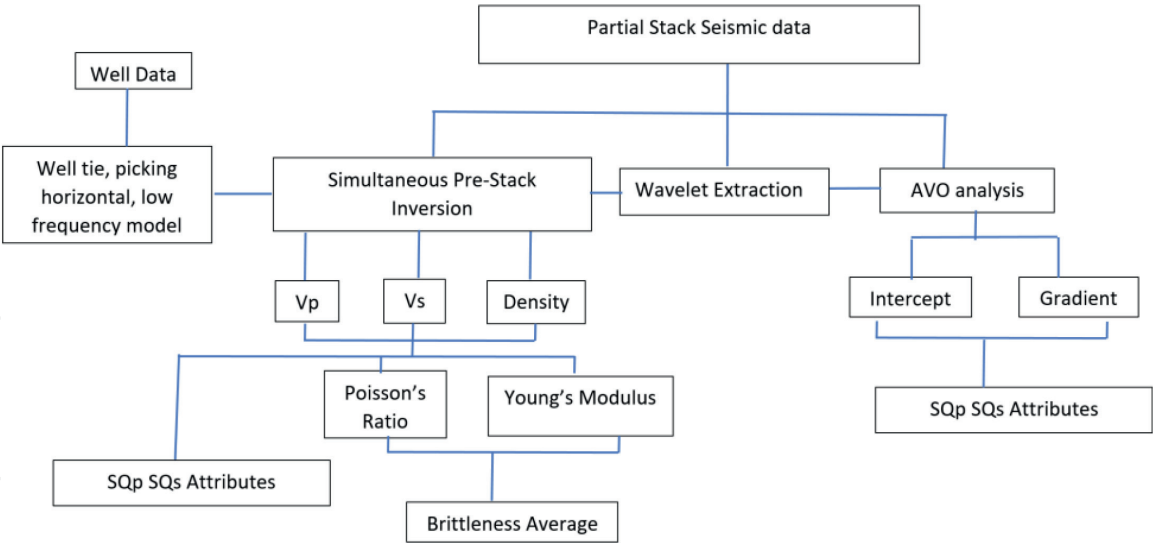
Partial Stack Seismic data

Well Data

Well tie, picking horizontal, low frequency model

Simultaneous Pre-Stack Inversion

Wavelet Extraction

AVO analysis

Vp

Vs

Density

Intercept

Gradient

Poisson's Ratio

Young's Modulus

SQp SQs Attributes

SQp SQs Attributes

Brittleness Average